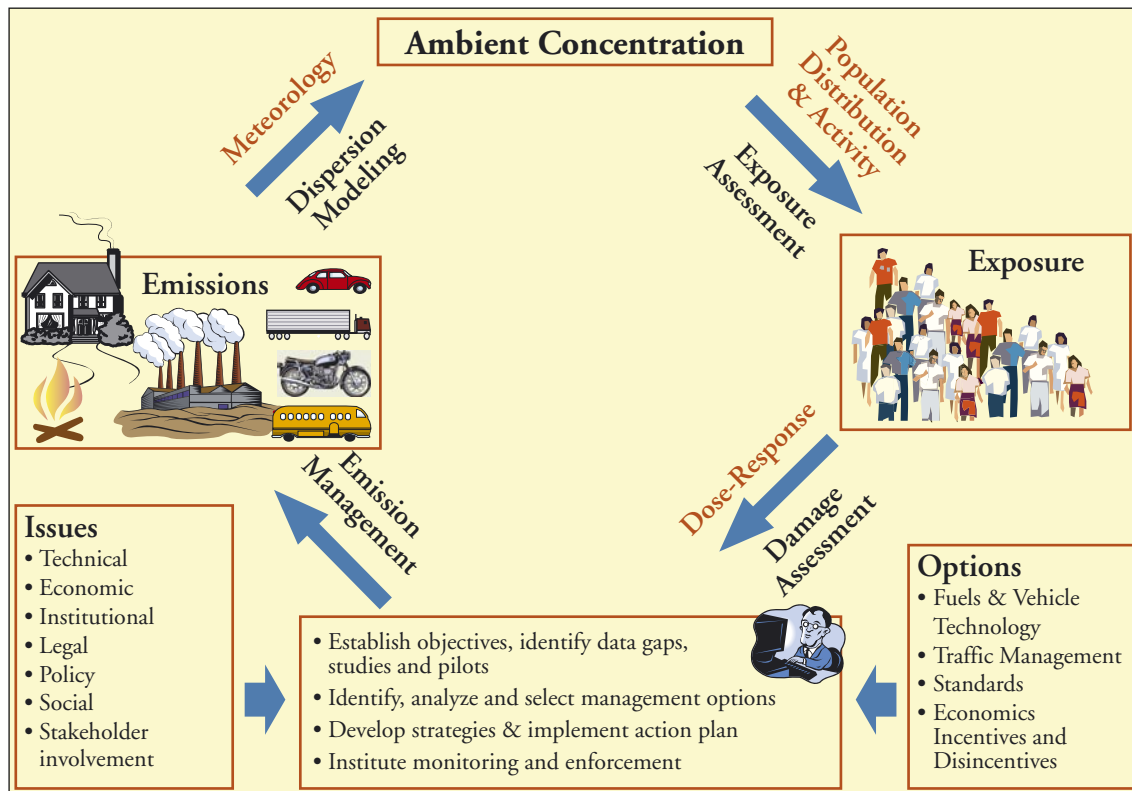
Ambient Concentration

Meteorology

Dispersion Modeling

Population Distribution & Activity

Exposure Assessment

Emissions

Exposure

Dose-Response

Damage Assessment

Emission Management

Issues
• Technical
• Economic
• Institutional
• Legal
• Policy
• Social
• Stakeholder involvement

• Establish objectives, identify data gaps, studies and pilots
• Identify, analyze and select management options
• Develop strategies & implement action plan
• Institute monitoring and enforcement

Options
• Fuels & Vehicle Technology
• Traffic Management
• Standards
• Economics Incentives and Disincentives